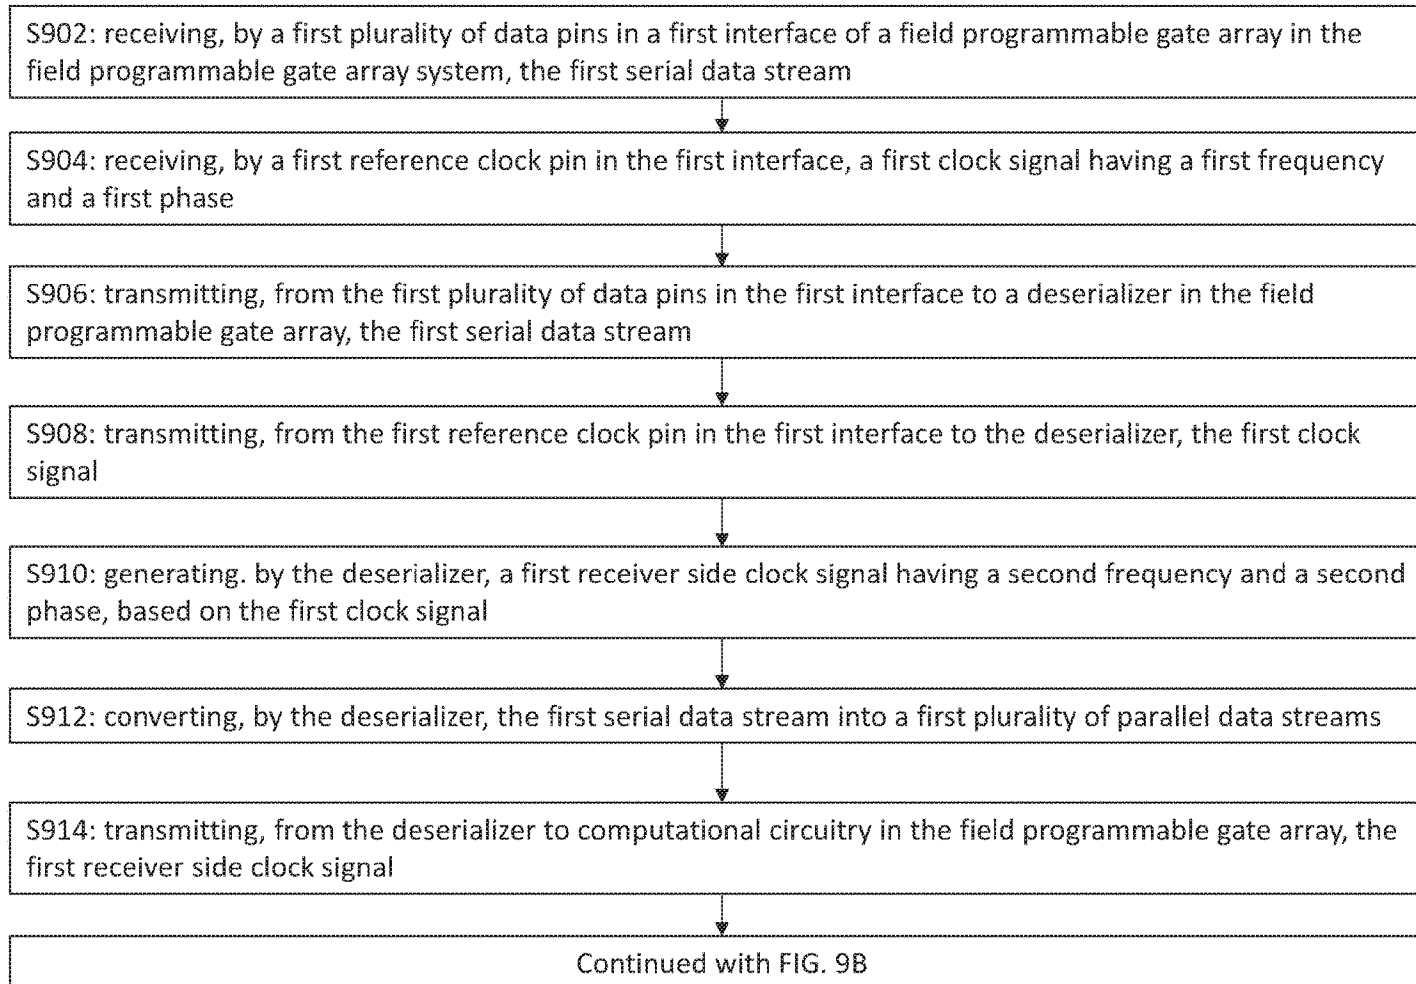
S902: receiving, by a first plurality of data pins in a first interface of a field programmable gate array in the field programmable gate array system, the first serial data stream

S904: receiving, by a first reference clock pin in the first interface, a first clock signal having a first frequency and a first phase

S906: transmitting, from the first plurality of data pins in the first interface to a deserializer in the field programmable gate array, the first serial data stream

S908: transmitting, from the first reference clock pin in the first interface to the deserializer, the first clock signal

S910: generating. by the deserializer, a first receiver side clock signal having a second frequency and a second phase, based on the first clock signal

S912: converting, by the deserializer, the first serial data stream into a first plurality of parallel data streams

S914: transmitting, from the deserializer to computational circuitry in the field programmable gate array, the first receiver side clock signal

Continued with FIG. 9B